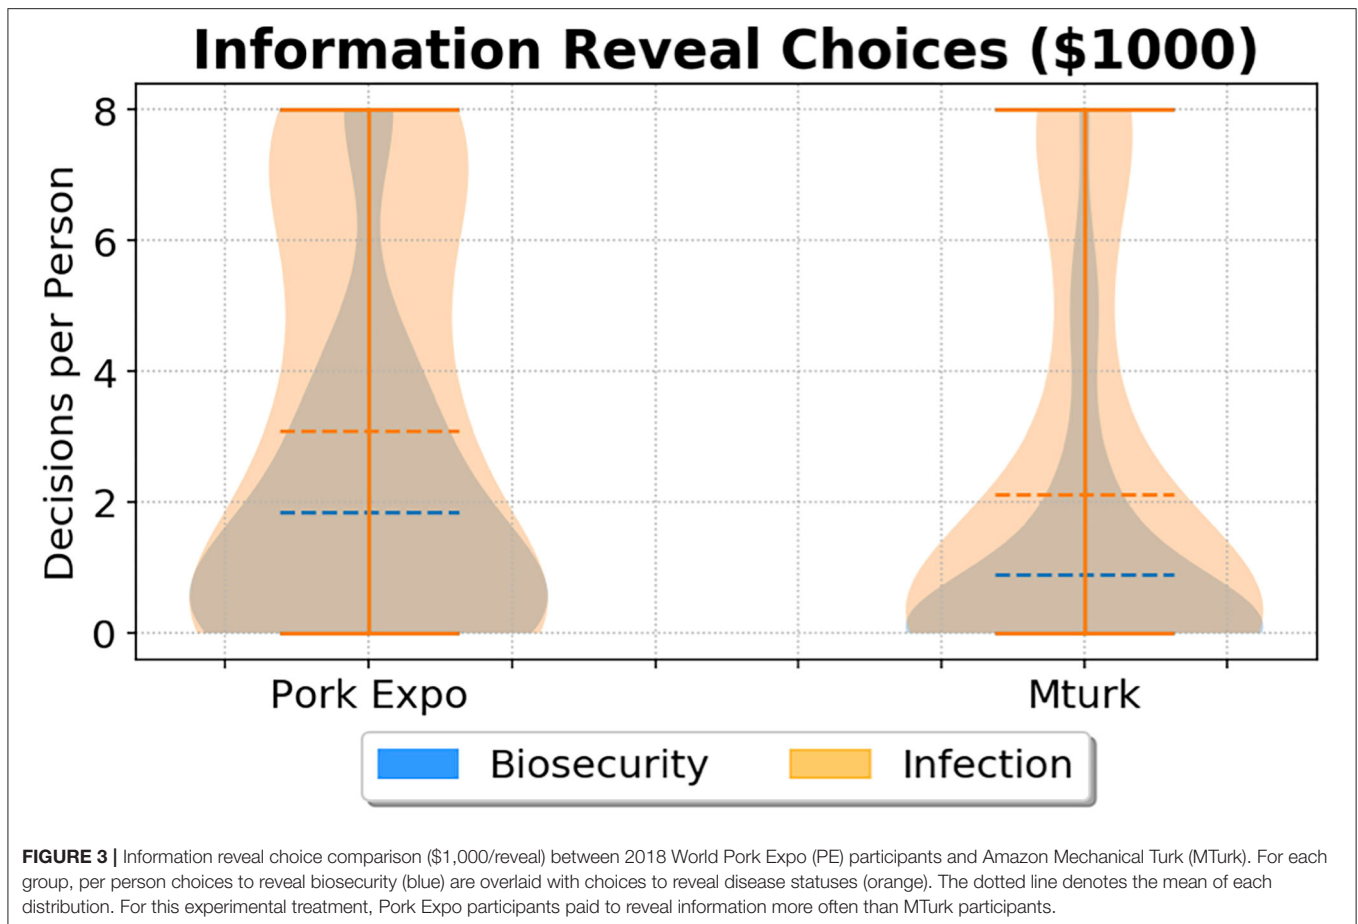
Information Reveal Choices ($1000)

Decisions per Person

8
6
4
2
0

Pork Expo
Mturk

Biosecurity
Infection

**FIGURE 3 |** Information reveal choice comparison ($1,000/reveal) between 2018 World Pork Expo (PE) participants and Amazon Mechanical Turk (MTurk). For each group, per person choices to reveal biosecurity (blue) are overlaid with choices to reveal disease statuses (orange). The dotted line denotes the mean of each distribution. For this experimental treatment, Pork Expo participants paid to reveal information more often than MTurk participants.